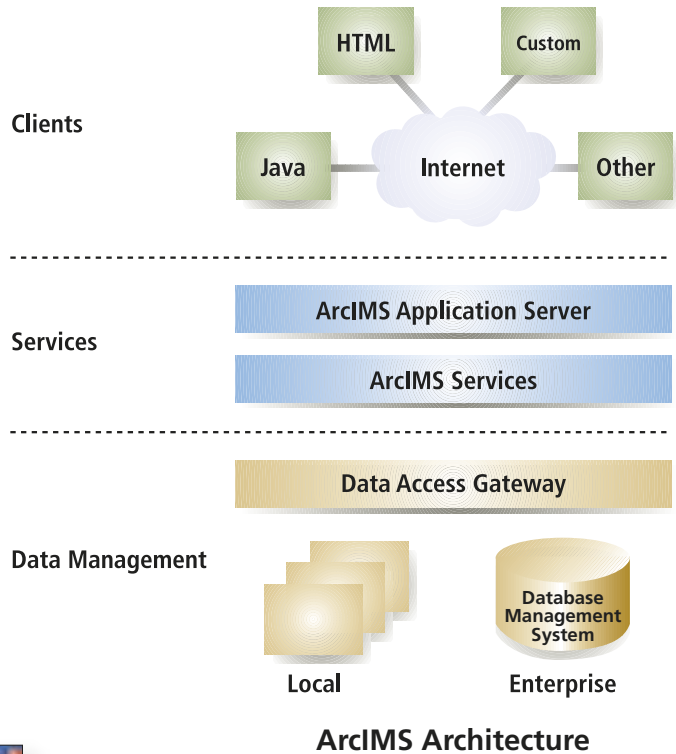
Clients

HTML

Custom

Java

Internet

Other

Services

ArcIMS Application Server

ArcIMS Services

Data Access Gateway

Data Management

Database Management System

Local

Enterprise

ArcIMS Architecture